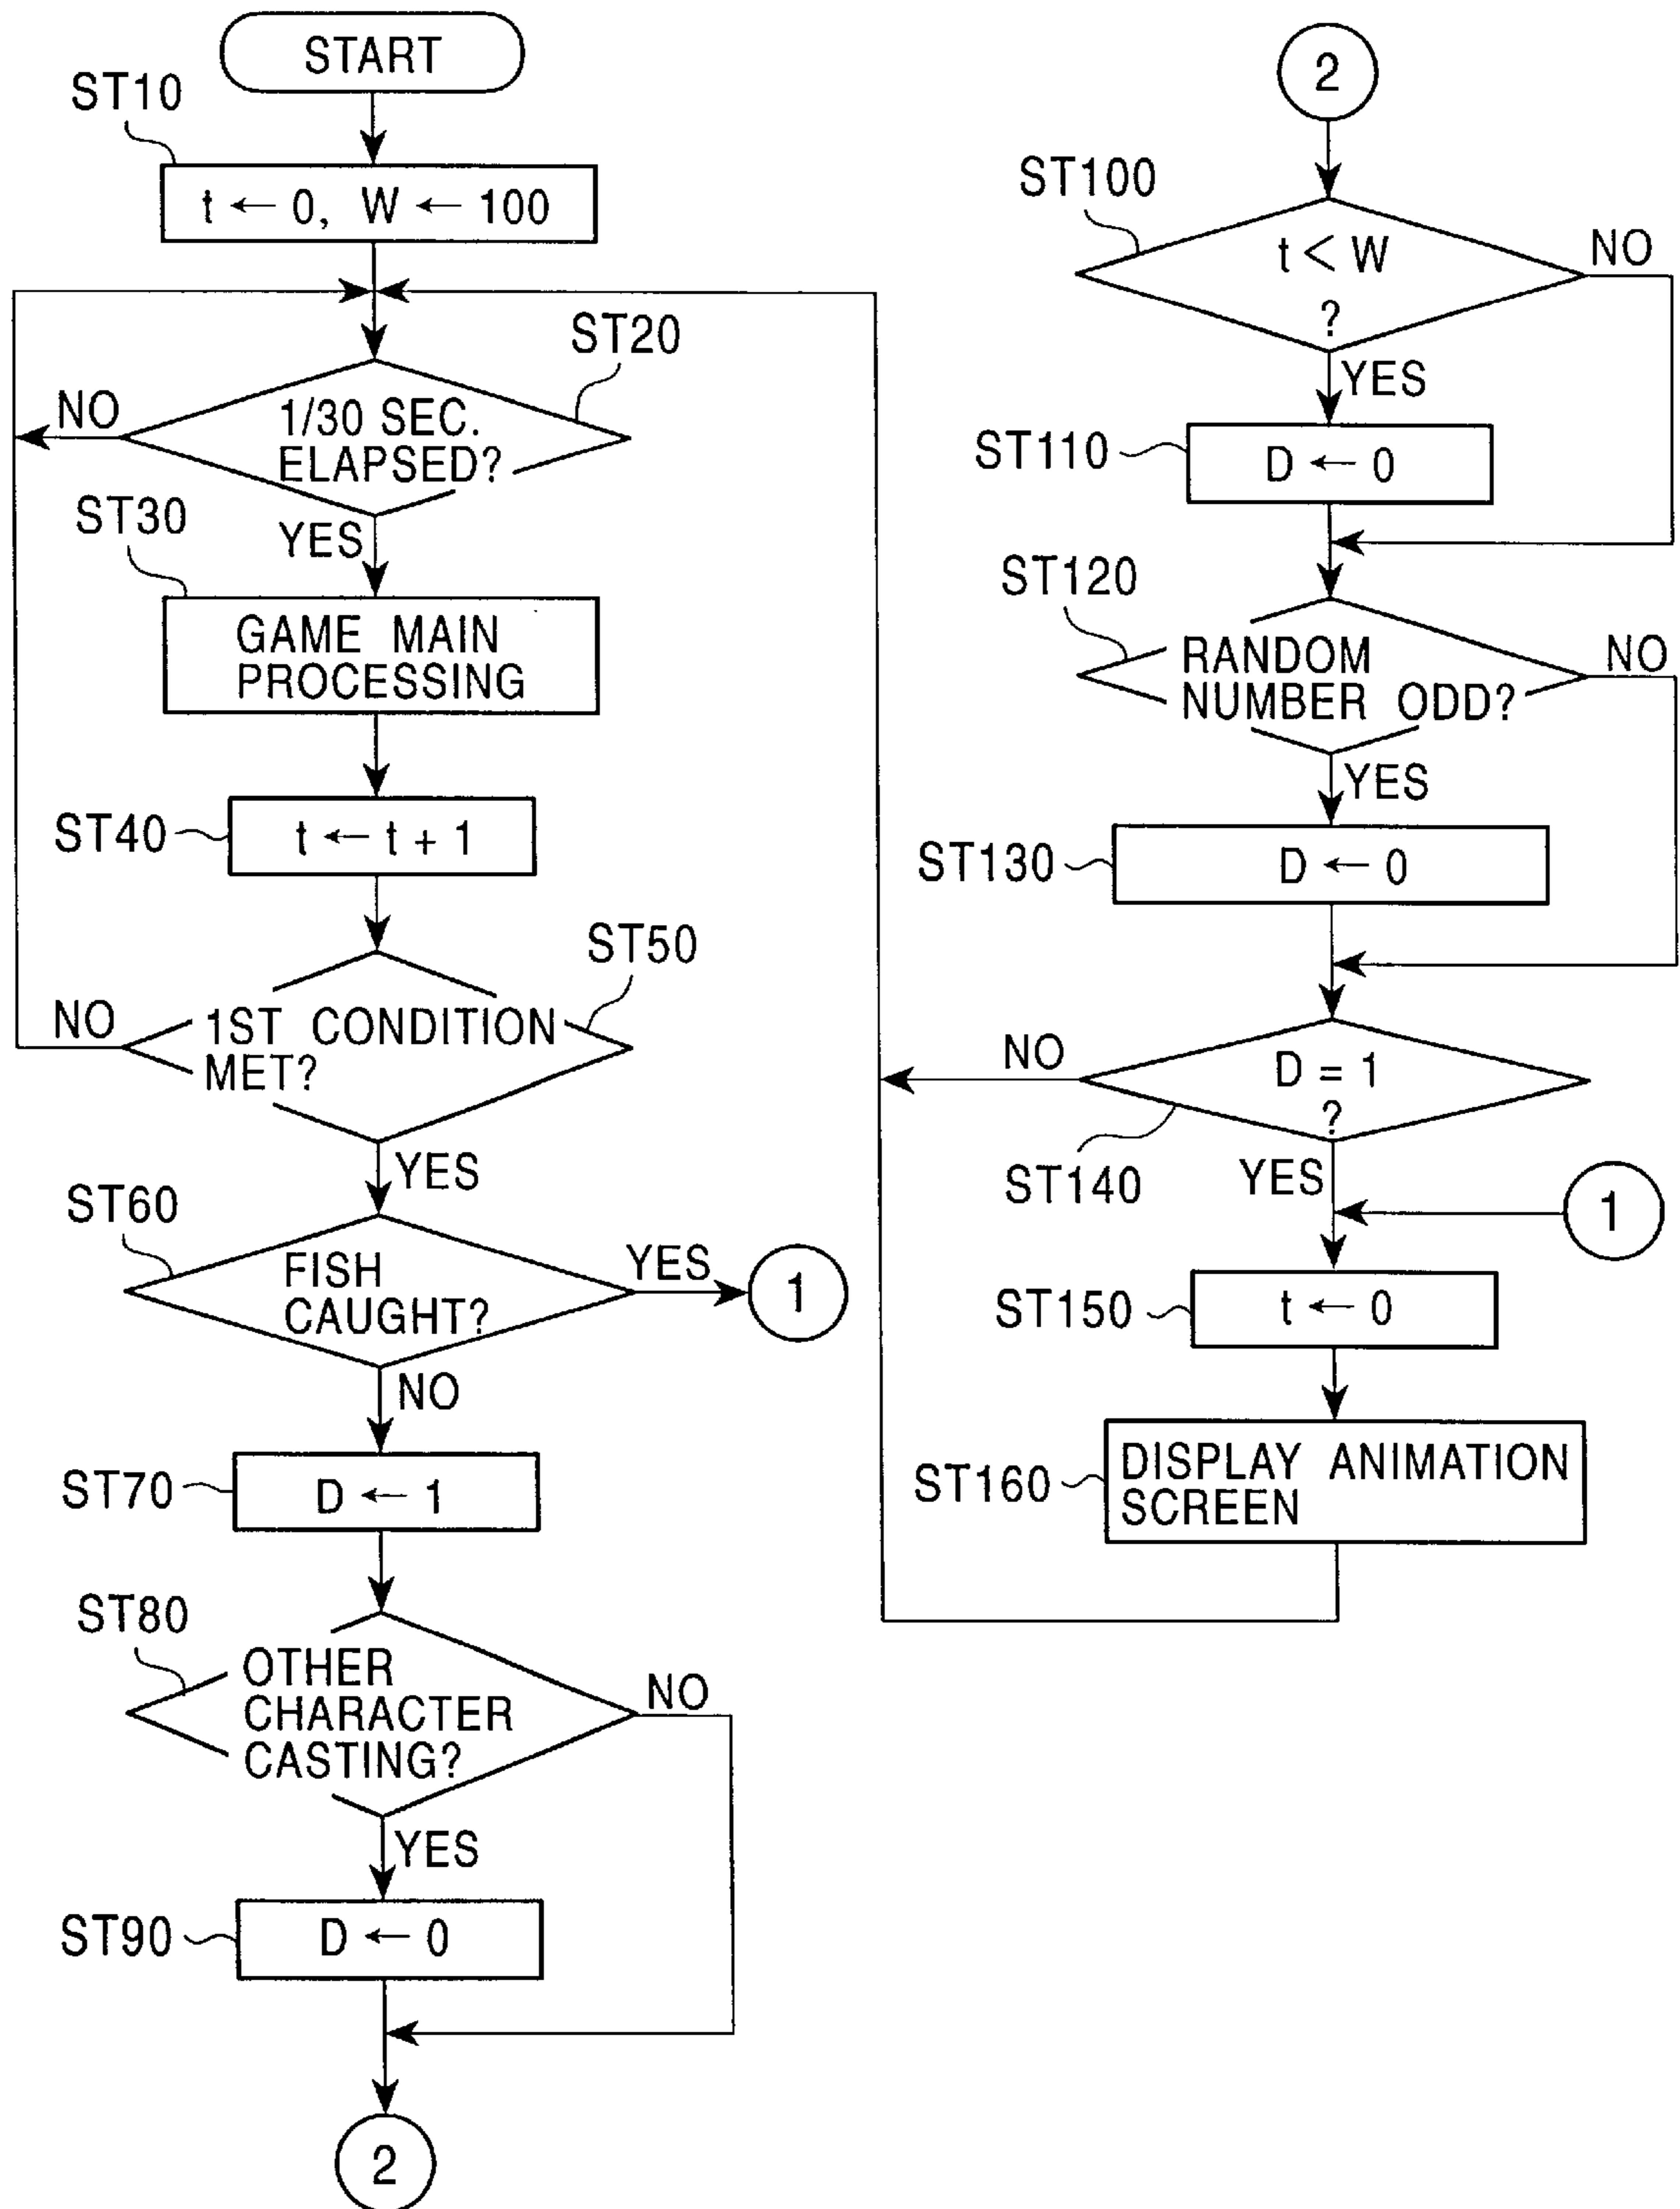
START

ST10

$t \leftarrow 0$, $W \leftarrow 100$

ST20

1/30 SEC. ELAPSED?

NO

YES

ST30

GAME MAIN PROCESSING

ST40

$t \leftarrow t + 1$

ST50

1ST CONDITION MET?

NO

YES

ST60

FISH CAUGHT?

YES

1

NO

ST70

$D \leftarrow 1$

ST80

OTHER CHARACTER CASTING?

NO

YES

ST90

$D \leftarrow 0$

2

2

ST100

$t < W$ ?

NO

YES

ST110

$D \leftarrow 0$

ST120

RANDOM NUMBER ODD?

NO

YES

ST130

$D \leftarrow 0$

NO

$D = 1$ ?

ST140

YES

1

ST150

$t \leftarrow 0$

ST160

DISPLAY ANIMATION SCREEN